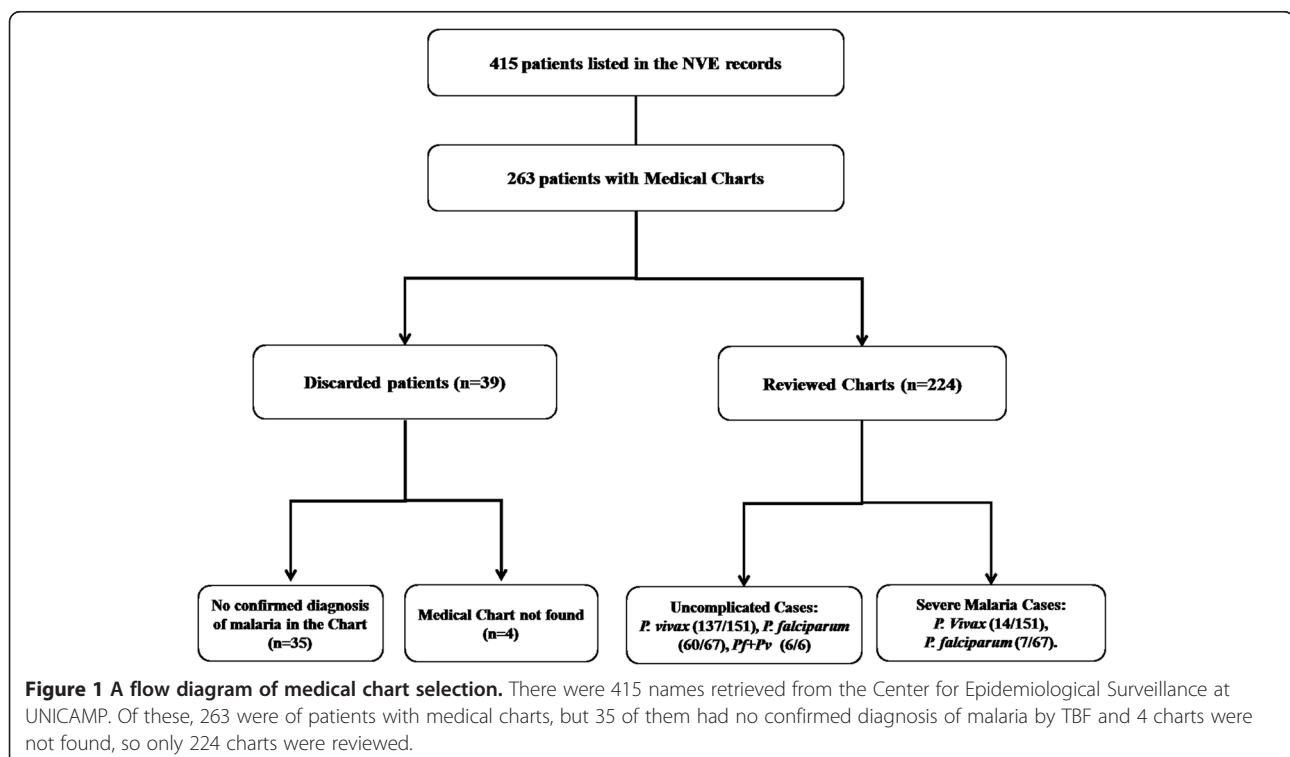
415 patients listed in the NVE records

263 patients with Medical Charts

Discarded patients (n=39)

Reviewed Charts (n=224)

No confirmed diagnosis of malaria in the Chart (n=35)

Medical Chart not found (n=4)

Uncomplicated Cases: P. vivax (137/151), P. falciparum (60/67), Pf+Pv (6/6)

Severe Malaria Cases: P. Vivax (14/151), P. falciparum (7/67).

**Figure 1 A flow diagram of medical chart selection.** There were 415 names retrieved from the Center for Epidemiological Surveillance at UNICAMP. Of these, 263 were of patients with medical charts, but 35 of them had no confirmed diagnosis of malaria by TBF and 4 charts were not found, so only 224 charts were reviewed.